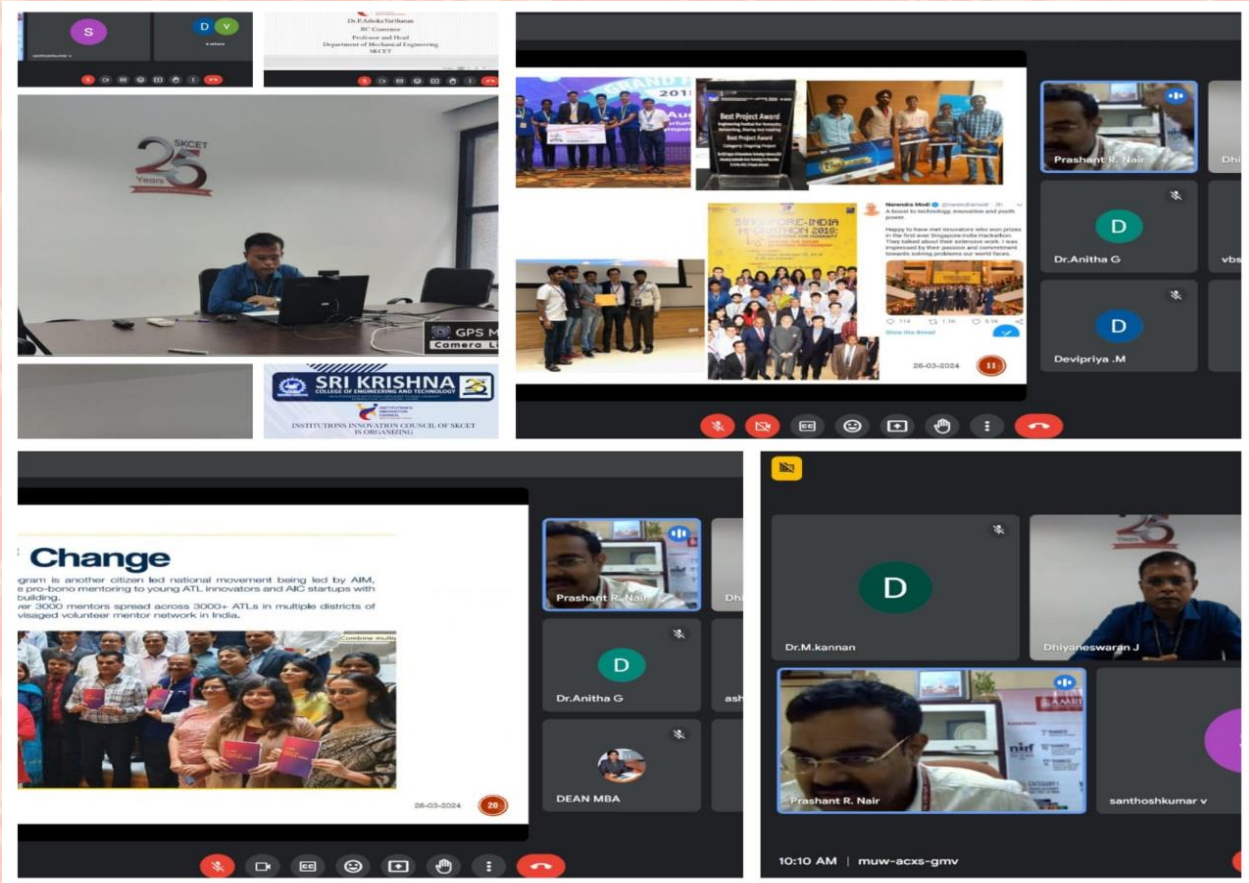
S
D V
santhoshkumar v
4 others
Dr.P.Ashoka Varthanan
IIC Convenor
Professor and Head
Department of Mechanical Engineering
SKCET

SKCET 25 Years
GPS M
Camera L

SRI KRISHNA COLLEGE OF ENGINEERING AND TECHNOLOGY
INSTITUTIONS INNOVATION COUNCIL OF SKCET IS ORGANIZING

Best Project Award
Best Project Award
Narendra Modi
A boost to technology, innovation and youth power.
Happy to have met innovators who won prizes in the first ever Singapore-India Hackathon. They talked about their extensive work. I was impressed by their passion and commitment towards solving problems our world faces.
SINGAPORE-INDIA HACKATHON 2018
26-03-2024
11
Prashant R. Nair
Dhi
Dr.Anitha G
vbs
Devipriya .M

Change
gram is another citizen led national movement being led by AIM. e pro-bono mentoring to young ATL innovators and AIC startups with building.
er 3000 mentors spread across 3000+ ATLs in multiple districts of visaged volunteer mentor network in India.
26-03-2024
20
Prashant R. Nair
Dhi
Dr.Anitha G
ash
DEAN MBA

D
Dr.M.kannan
Dhiyaneswaran J
Prashant R. Nair
santhoshkumar v
10:10 AM | muw-acxs-gmv